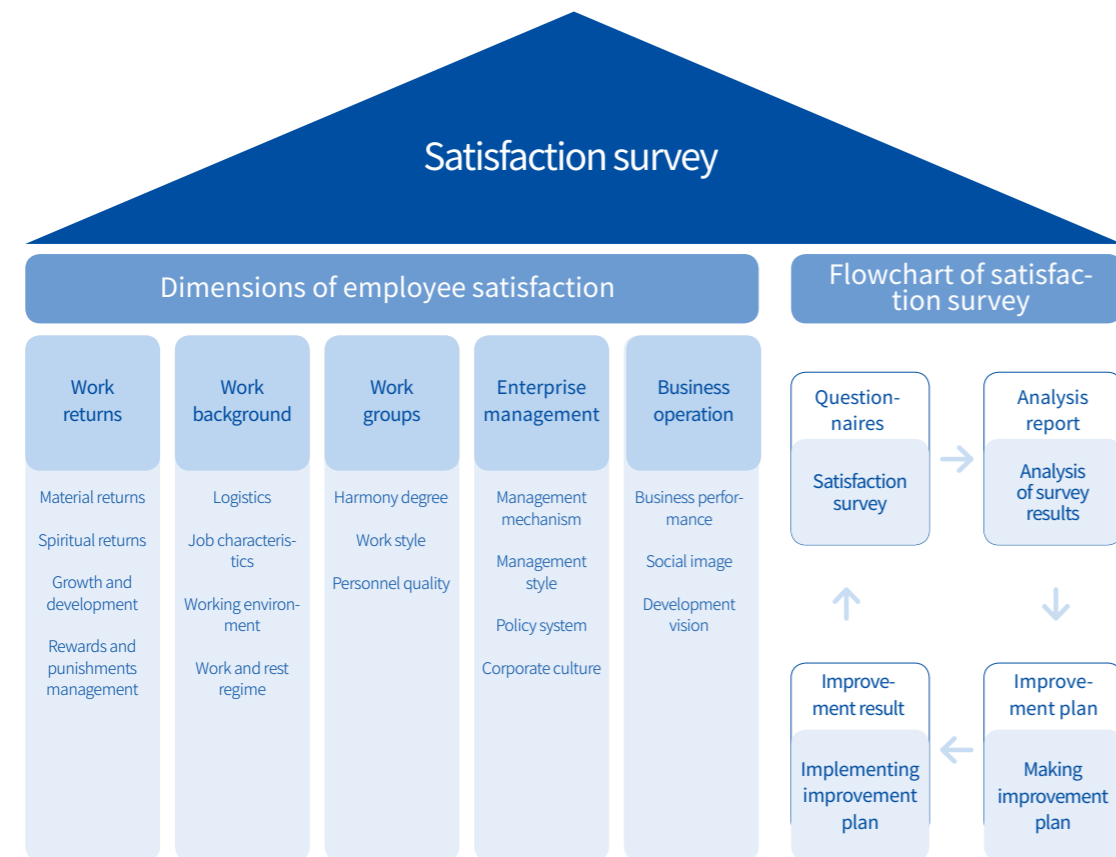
Satisfaction survey

Dimensions of employee satisfaction

Work returns

Material returns

Spiritual returns

Growth and development

Rewards and punishments management

Work background

Logistics

Job characteristics

Working environment

Work and rest regime

Work groups

Harmony degree

Work style

Personnel quality

Enterprise management

Management mechanism

Management style

Policy system

Corporate culture

Business operation

Business performance

Social image

Development vision

Flowchart of satisfaction survey

Questionnaires

Satisfaction survey

Analysis report

Analysis of survey results

Improvement plan

Making improvement plan

Improvement result

Implementing improvement plan